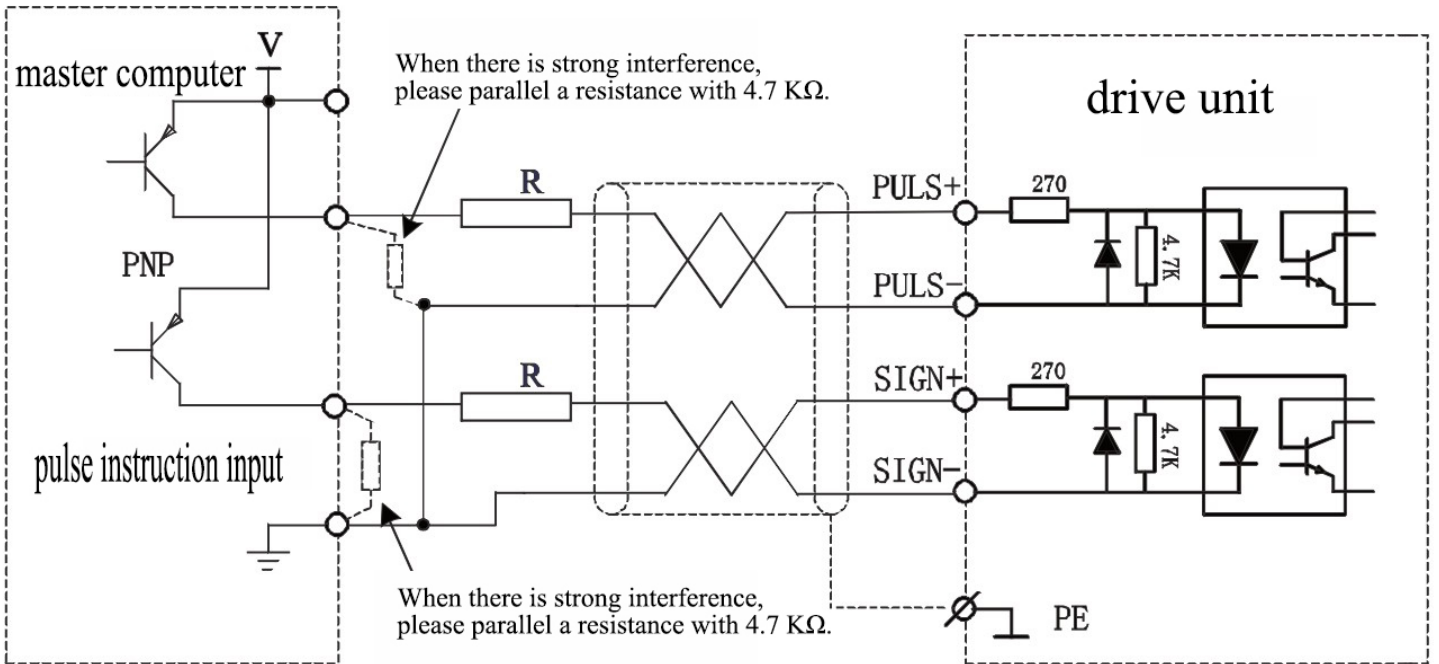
master computer

V

When there is strong interference, please parallel a resistance with 4.7 KΩ.

drive unit

R

PULS+

270

4.7K

PNP

PULS-

R

SIGN+

270

4.7K

pulse instruction input

SIGN-

When there is strong interference, please parallel a resistance with 4.7 KΩ.

PE